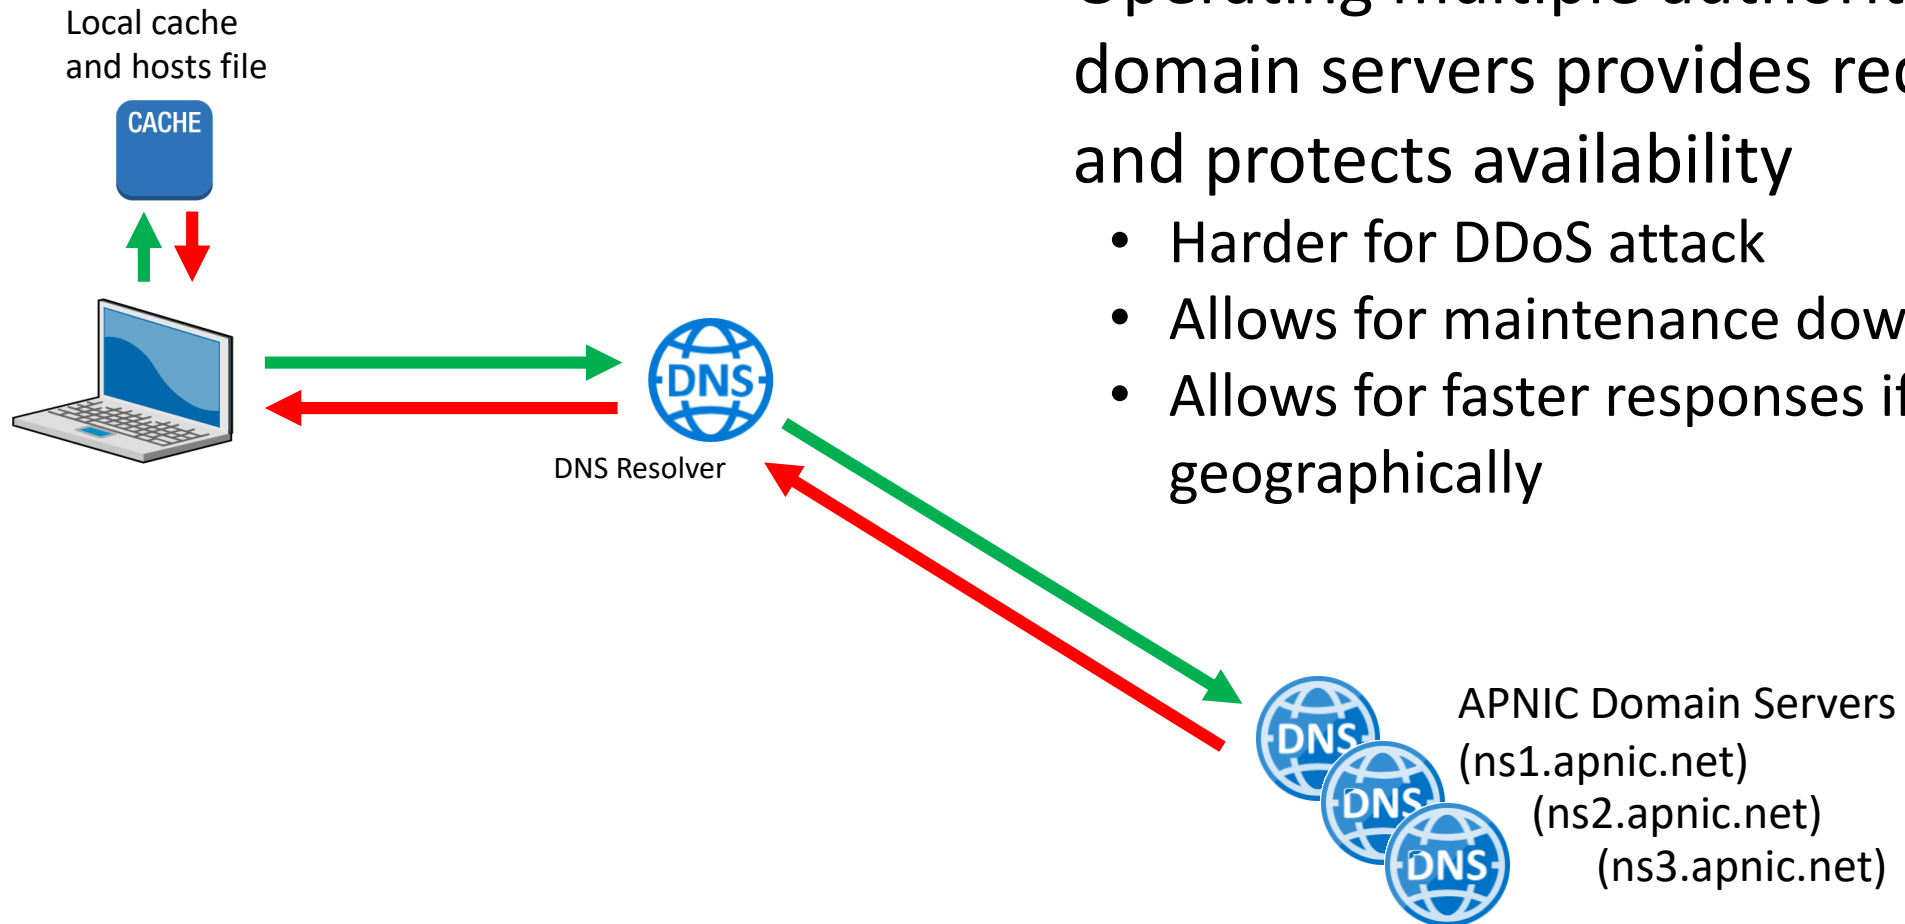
Local cache and hosts file

CACHE

DNS

DNS Resolver

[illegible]
domain servers provides re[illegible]
and protects availability

• Harder for DDoS attack
• Allows for maintenance dow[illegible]
• Allows for faster responses i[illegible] geographically

DNS
DNS
DNS

APNIC Domain Servers
(ns1.apnic.net)
(ns2.apnic.net)
(ns3.apnic.net)